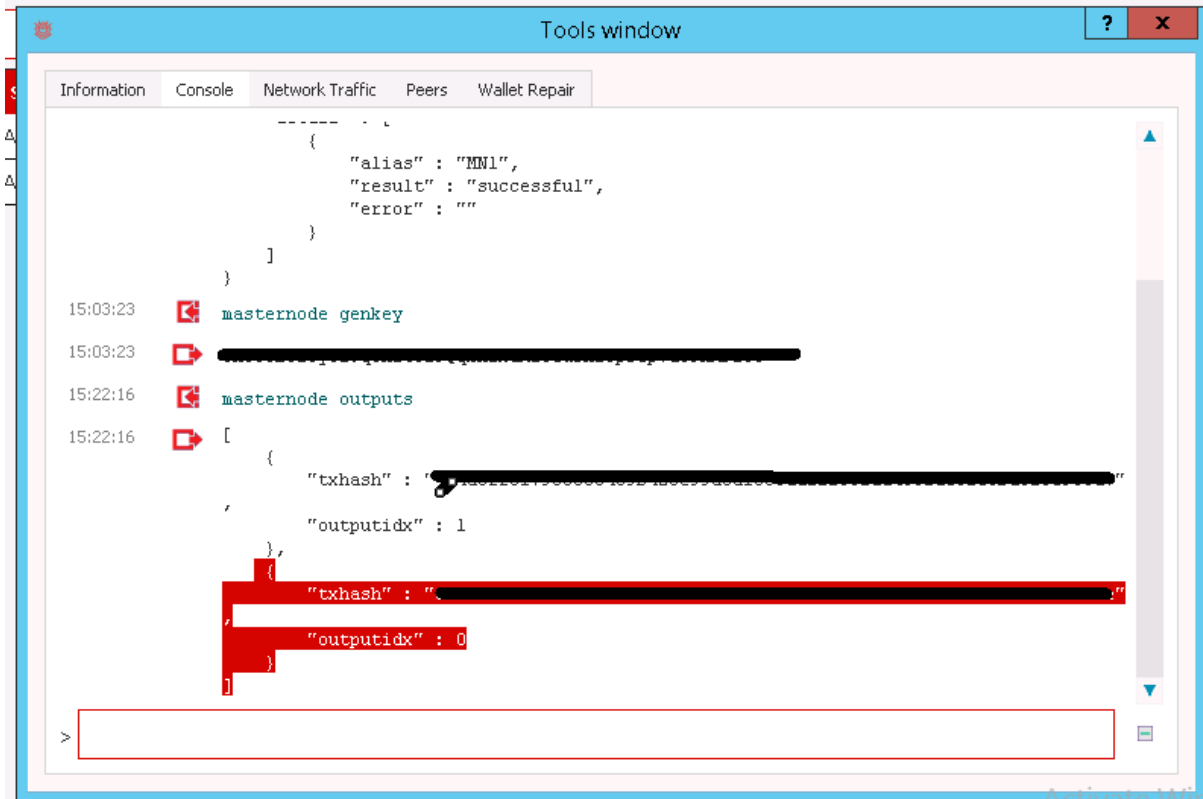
Tools window
?
X
Information | Console | Network Traffic | Peers | Wallet Repair

{
"alias" : "MN1",
"result" : "successful",
"error" : ""
}
]
}
15:03:23 masternode genkey
15:03:23 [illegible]
15:22:16 masternode outputs
15:22:16 [
{
"txhash" : "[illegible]"
,
"outputidx" : 1
},
{
"txhash" : "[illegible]"
,
"outputidx" : 0
}
]
>